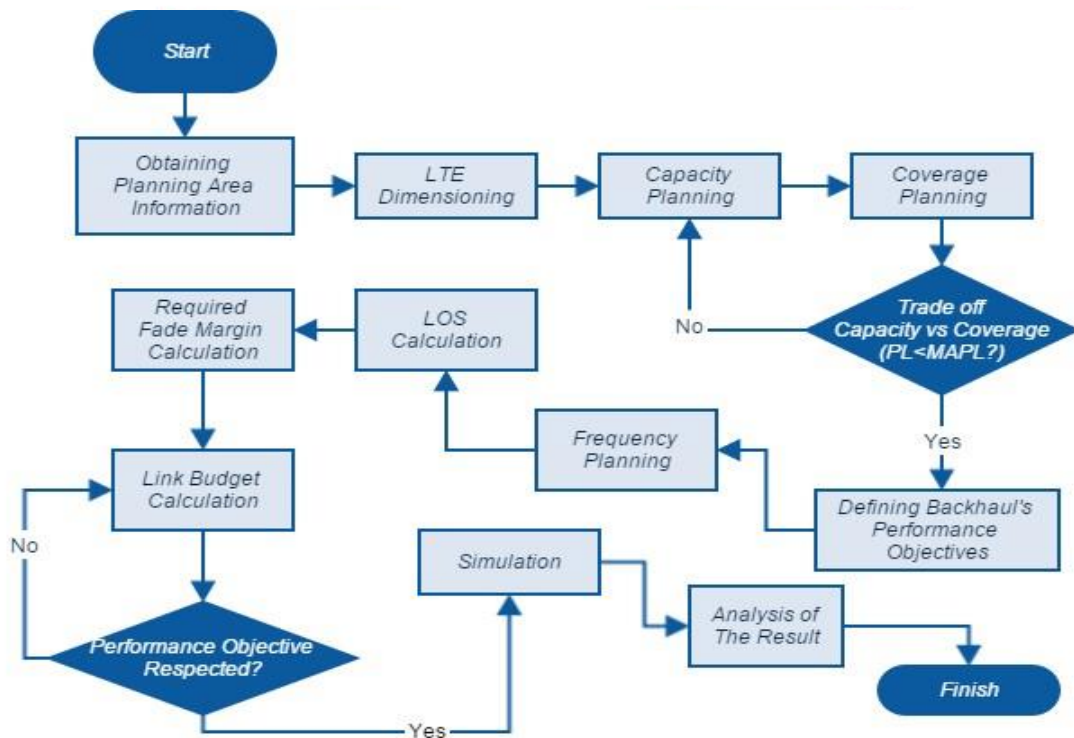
Start

Obtaining Planning Area Information

LTE Dimensioning

Capacity Planning

Coverage Planning

Trade off Capacity vs Coverage (PL<MAPL?)

No

Yes

Defining Backhaul's Performance Objectives

Frequency Planning

LOS Calculation

Required Fade Margin Calculation

Link Budget Calculation

No

Performance Objective Respected?

Yes

Simulation

Analysis of The Result

Finish